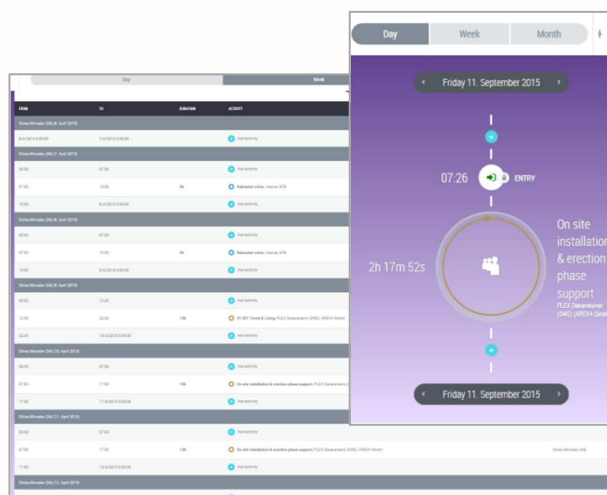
Day

Week

Month

‹ Friday 11. September 2015 ›

07:26

ENTRY

2h 17m 52s

On site installation & erection phase support

PLEX Datacenter (SWE) (AREVA Gmbh)

‹ Friday 11. September 2015 ›

Day

Week

FROM

TO

DURATION

ACTIVITY

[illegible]